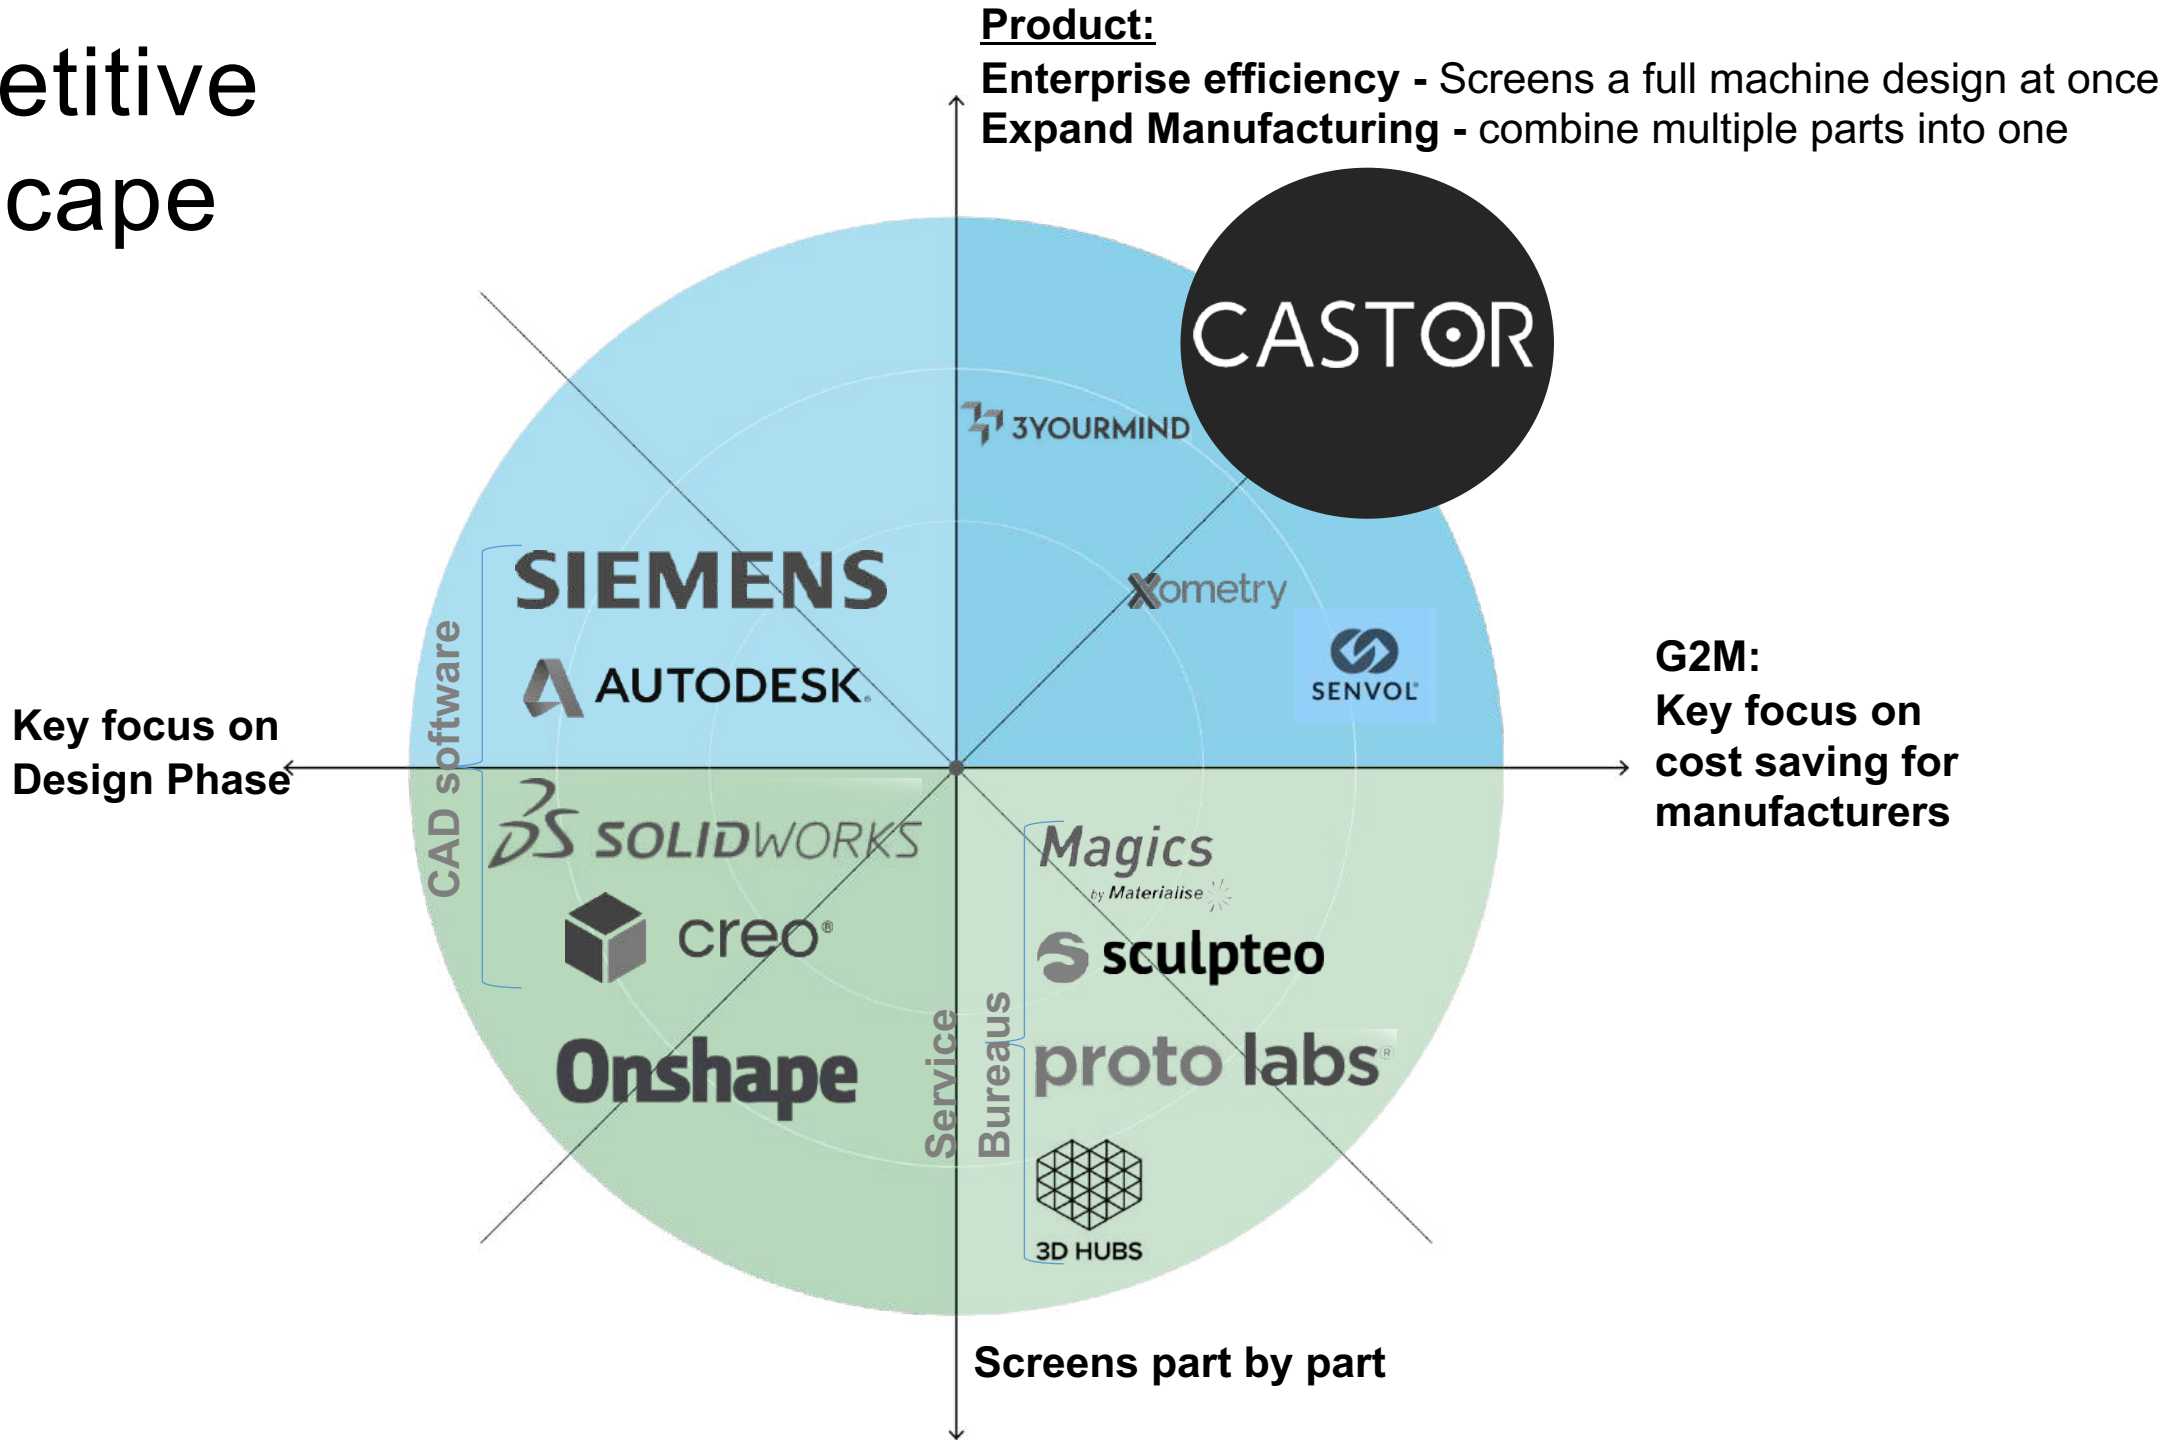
etitive
cape

**Product:**
**Enterprise efficiency -** Screens a full machine design at once
**Expand Manufacturing -** combine multiple parts into one

CASTOR

3YOURMIND

Xometry

SENVOL

SIEMENS

AUTODESK.

CAD software

Key focus on Design Phase

G2M:
Key focus on cost saving for manufacturers

SOLIDWORKS

creo®

Onshape

Service Bureaus

Magics
by Materialise

sculpteo

proto labs®

3D HUBS

Screens part by part